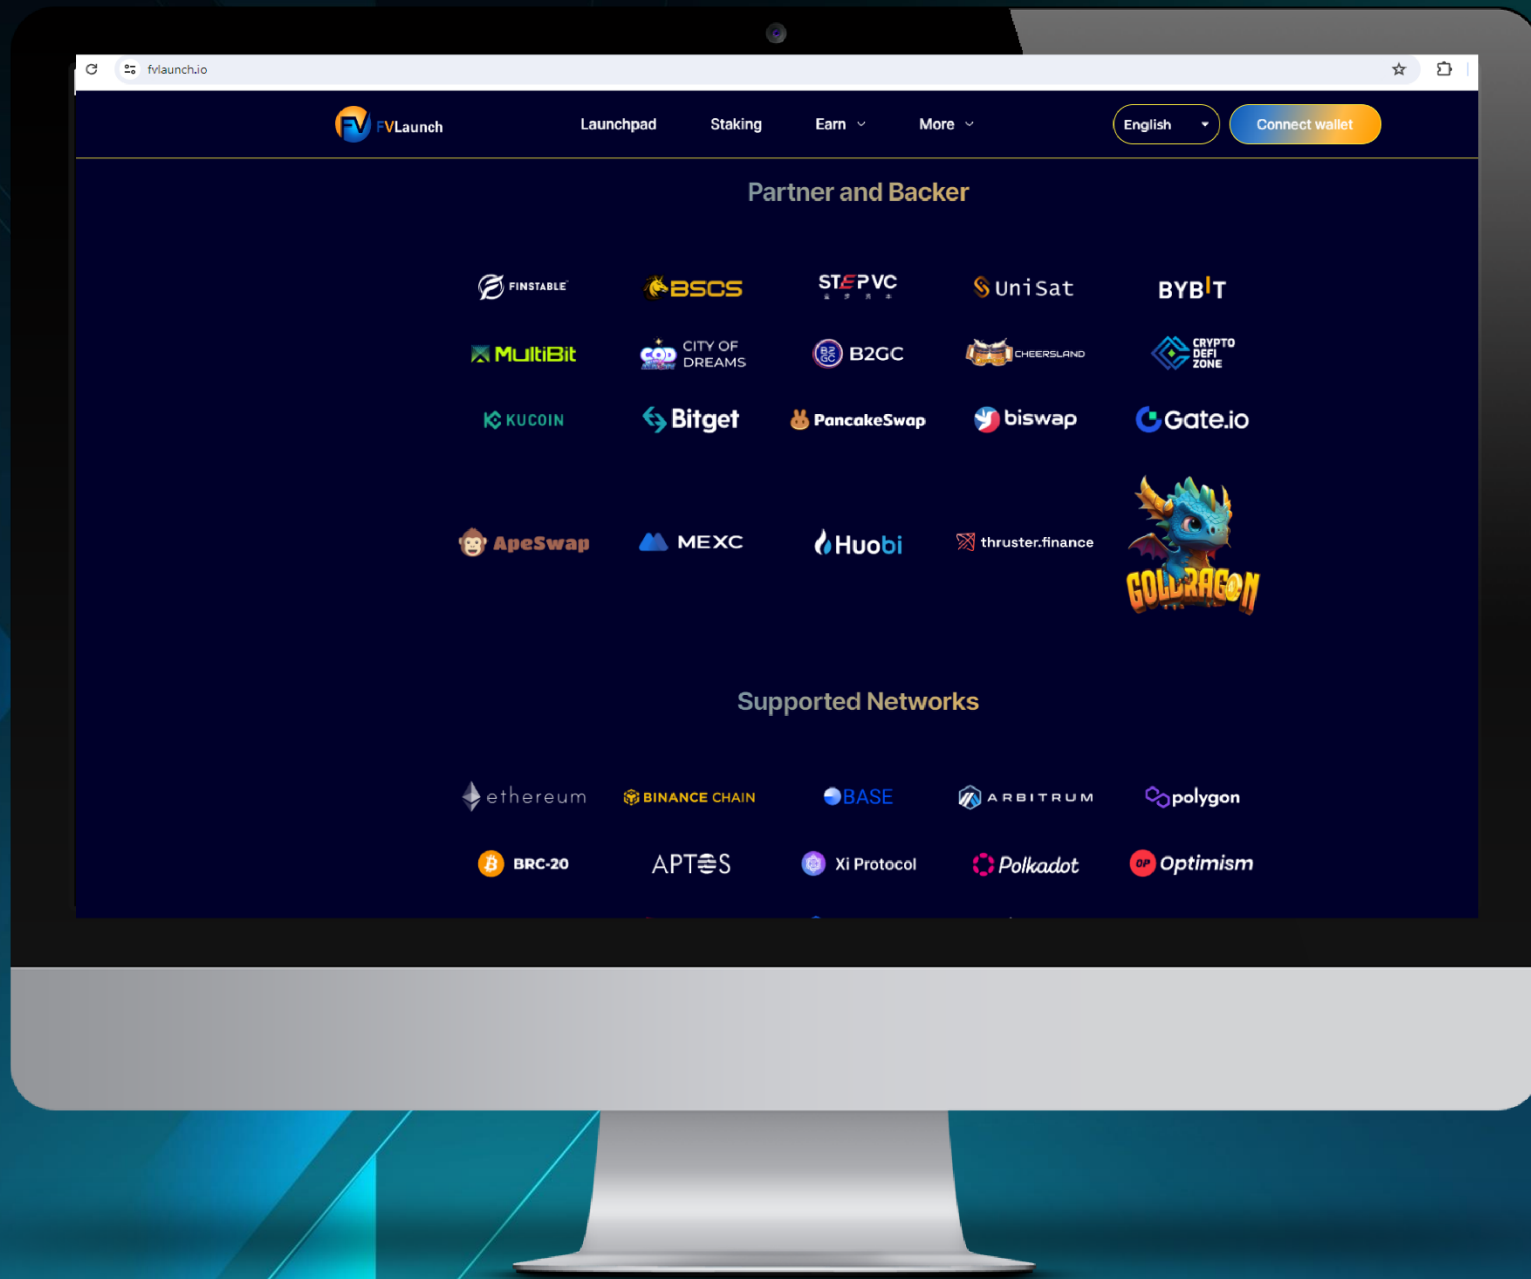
fvlaunch.io

FVLaunch Launchpad Staking Earn More English Connect wallet

Partner and Backer

FINSTABLE BSCS STEPVC UniSat BYBIT
MultiBit CITY OF DREAMS B2GC CHEERSLAND CRYPTO DEFI ZONE
KUCOIN Bitget PancakeSwap biswap Gate.io
ApeSwap MEXC Huobi thruster.finance GOLDRAGON

Supported Networks

ethereum BINANCE CHAIN BASE ARBITRUM polygon
BRC-20 APTOS Xi Protocol Polkadot Optimism